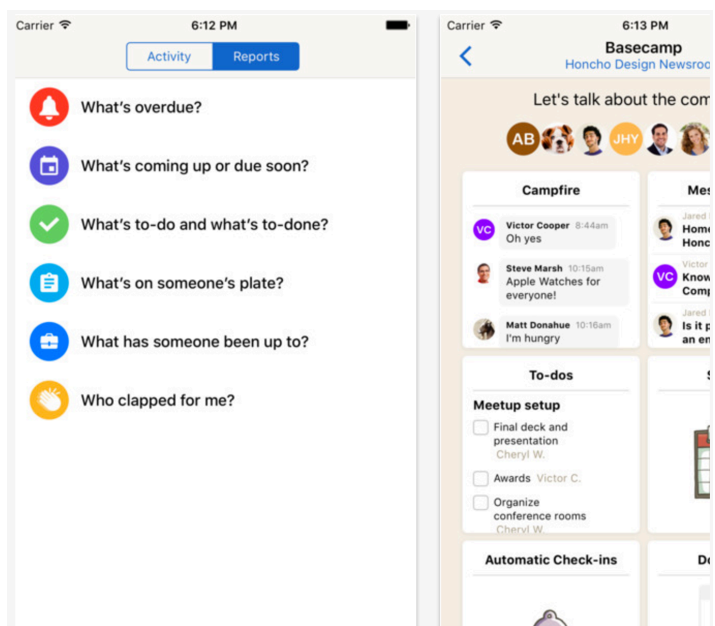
Carrier 6:12 PM

Activity Reports

What's overdue?

What's coming up or due soon?

What's to-do and what's to-done?

What's on someone's plate?

What has someone been up to?

Who clapped for me?

Carrier 6:13 PM

Basecamp

Honcho Design Newsroo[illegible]

Let's talk about the com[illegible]

AB JHY

Campfire

VC Victor Cooper 8:44am Oh yes

Steve Marsh 10:15am Apple Watches for everyone!

Matt Donahue 10:16am I'm hungry

Mes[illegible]

Jared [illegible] Home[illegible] Honc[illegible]

VC Victor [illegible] Know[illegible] Comp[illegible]

Jared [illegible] Is it p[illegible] an en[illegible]

To-dos

Meetup setup

Final deck and presentation Cheryl W.

Awards Victor C.

Organize conference rooms Cheryl W.

S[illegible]

Automatic Check-ins

Do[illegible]